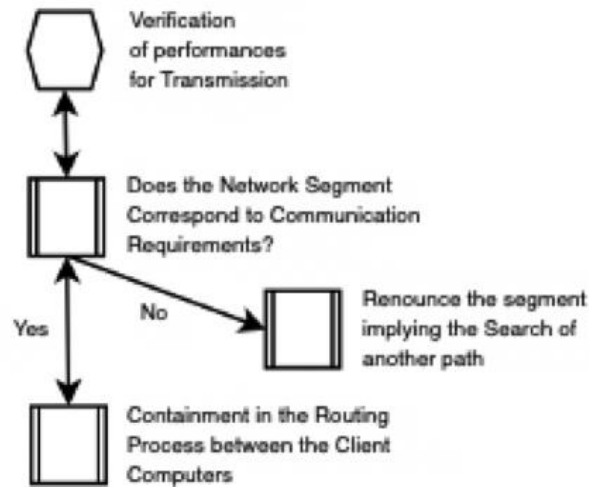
Verification of performances for Transmission

Does the Network Segment Correspond to Communication Requirements?

No

Renounce the segment implying the Search of another path

Yes

Containment in the Routing Process between the Client Computers